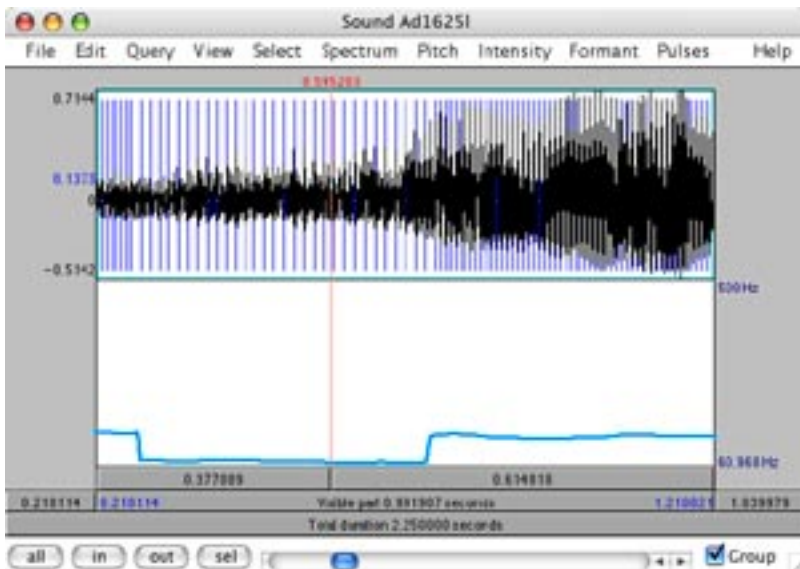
Sound Ad1625I

File Edit Query View Select Spectrum Pitch Intensity Formant Pulses Help

0.595203

0.7144

0.1373

0

-0.5142

500 Hz

63.968 Hz

0.377089

0.614818

0.218114

0.218114

Visible part 0.991907 seconds

1.210021

1.039979

Total duration 2.250000 seconds

all in out sel

Group